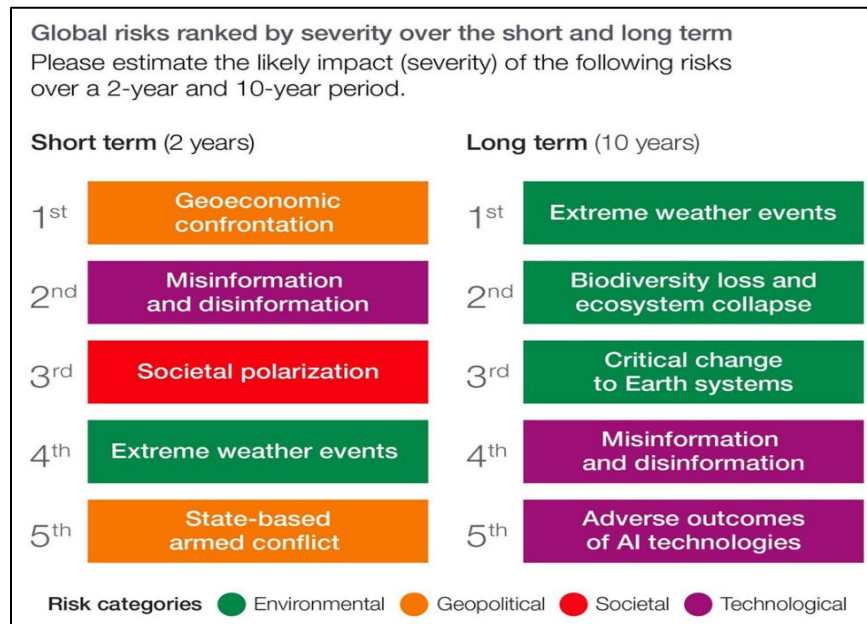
Global risks ranked by severity over the short and long term
Please estimate the likely impact (severity) of the following risks over a 2-year and 10-year period.

Short term (2 years)

1st Geoeconomic confrontation
2nd Misinformation and disinformation
3rd Societal polarization
4th Extreme weather events
5th State-based armed conflict

Long term (10 years)

1st Extreme weather events
2nd Biodiversity loss and ecosystem collapse
3rd Critical change to Earth systems
4th Misinformation and disinformation
5th Adverse outcomes of AI technologies

Risk categories Environmental Geopolitical Societal Technological